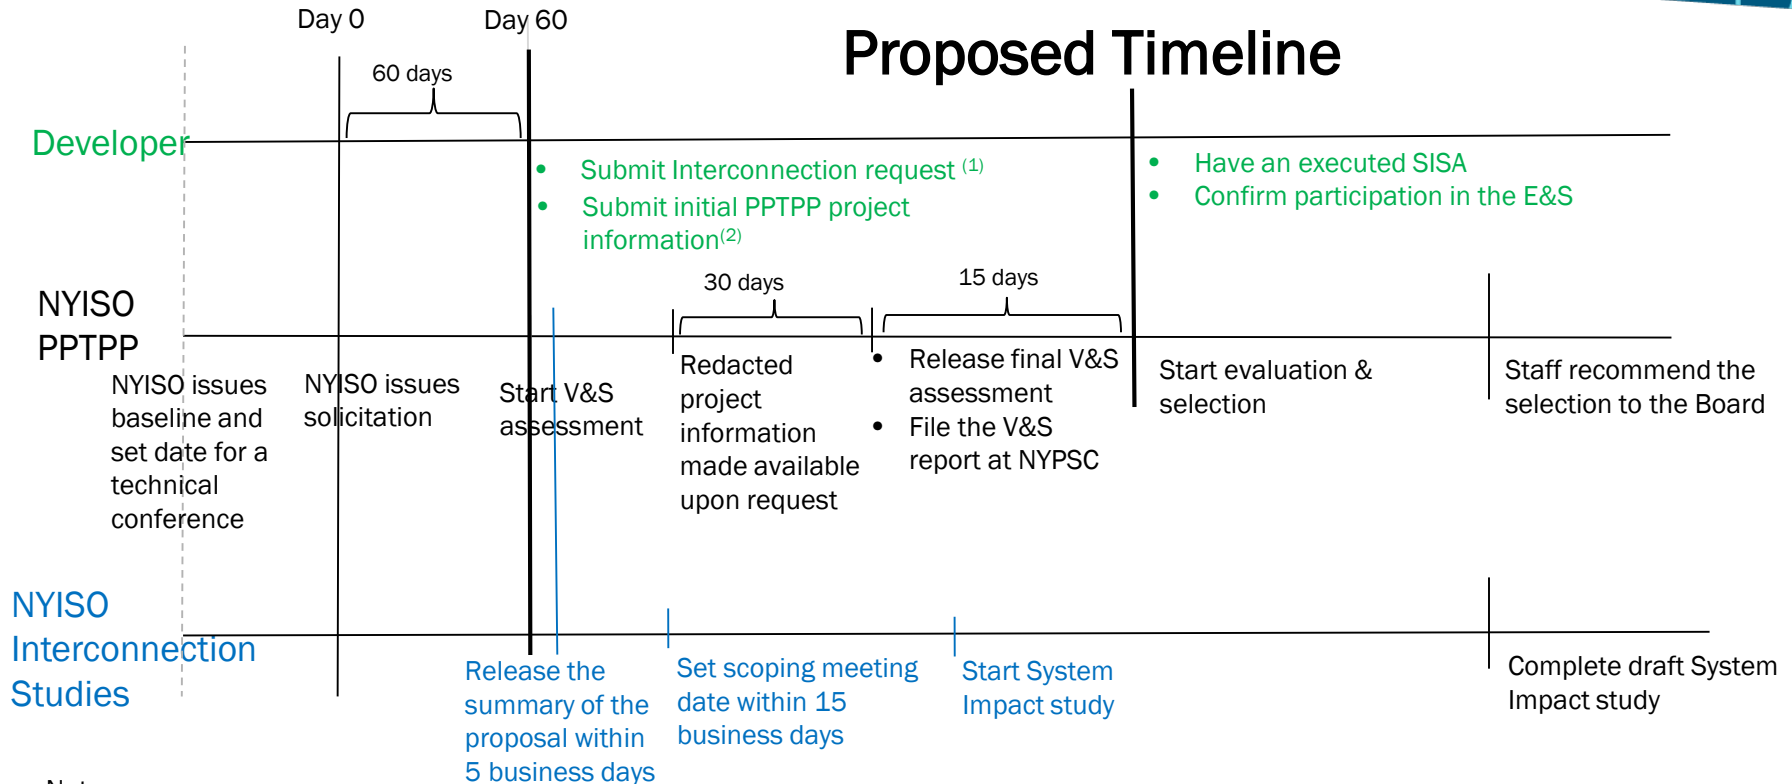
Day 0

Day 60

Proposed Timeline

60 days

Developer

- Submit Interconnection request $^{(1)}$
- Submit initial PPTPP project information$^{(2)}$

- Have an executed SISA
- Confirm participation in the E&S

NYISO PPTPP

30 days

15 days

NYISO issues baseline and set date for a technical conference

NYISO issues solicitation

Start V&S assessment

Redacted project information made available upon request

- Release final V&S assessment
- File the V&S report at NYPSC

Start evaluation & selection

Staff recommend the selection to the Board

NYISO Interconnection Studies

Release the summary of the proposal within 5 business days

Set scoping meeting date within 15 business days

Start System Impact study

Complete draft System Impact study